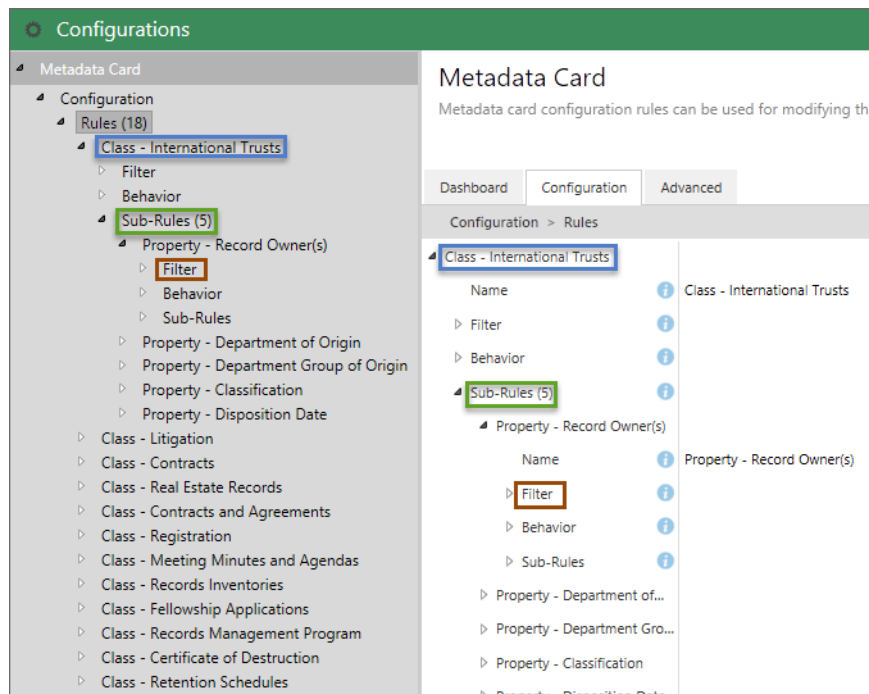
Configurations

Metadata Card
Configuration
Rules (18)
Class - International Trusts
Filter
Behavior
Sub-Rules (5)
Property - Record Owner(s)
Filter
Behavior
Sub-Rules
Property - Department of Origin
Property - Department Group of Origin
Property - Classification
Property - Disposition Date
Class - Litigation
Class - Contracts
Class - Real Estate Records
Class - Contracts and Agreements
Class - Registration
Class - Meeting Minutes and Agendas
Class - Records Inventories
Class - Fellowship Applications
Class - Records Management Program
Class - Certificate of Destruction
Class - Retention Schedules

Metadata Card
Metadata card configuration rules can be used for modifying th

Dashboard | Configuration | Advanced

Configuration > Rules

Class - International Trusts
Name | Class - International Trusts
Filter
Behavior
Sub-Rules (5)
Property - Record Owner(s)
Name | Property - Record Owner(s)
Filter
Behavior
Sub-Rules
Property - Department of...
Property - Department Gro...
Property - Classification
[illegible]